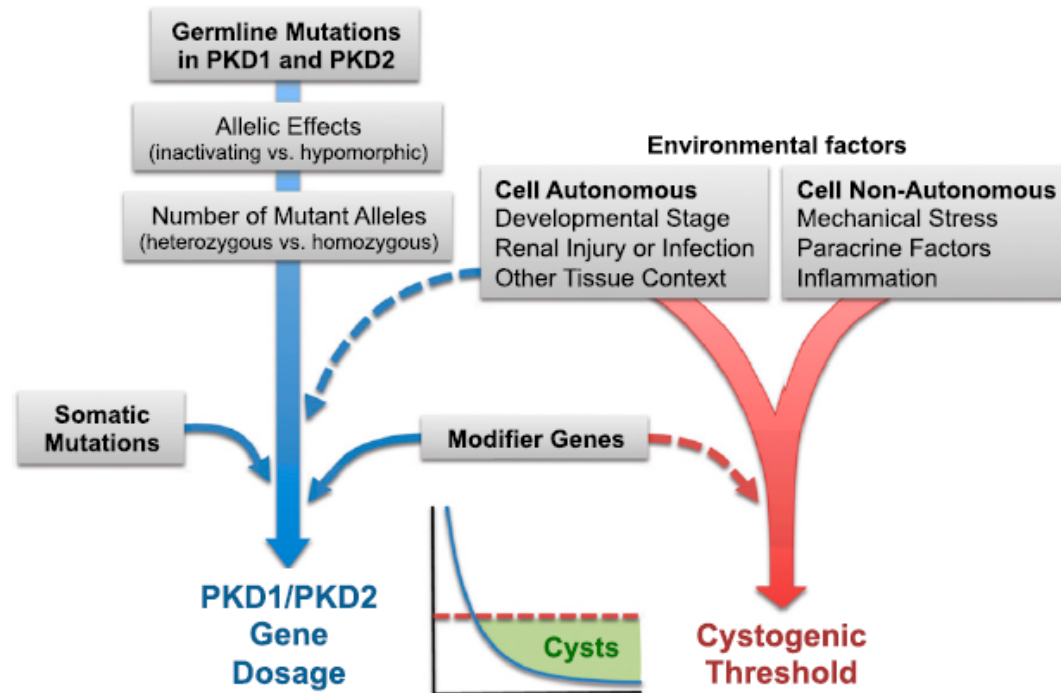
Germline Mutations in PKD1 and PKD2

Allelic Effects (inactivating vs. hypomorphic)

Number of Mutant Alleles (heterozygous vs. homozygous)

Environmental factors

Cell Autonomous
Developmental Stage
Renal Injury or Infection
Other Tissue Context

Cell Non-Autonomous
Mechanical Stress
Paracrine Factors
Inflammation

Somatic Mutations

Modifier Genes

Cysts

PKD1/PKD2 Gene Dosage

Cystogenic Threshold